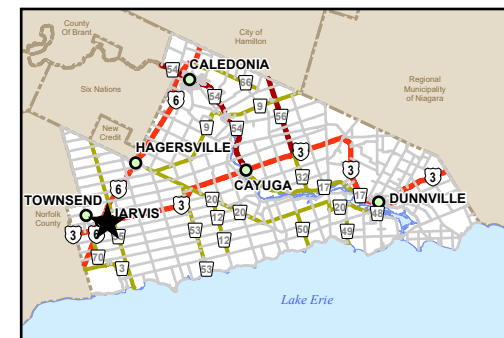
County Of Brant

City of Hamilton

Six Nations

Regional Municipality of Niagara

New Credit

Norfolk County

CALEDONIA

HAGERSVILLE

CAYUGA

TOWNSEND

JARVIS

DUNNVILLE

Lake Erie

54
6
54
66
9
9
54
66
3
3
6
3
32
17
17
3
20
20
20
48
3
6
55
53
12
50
49
70
3
53